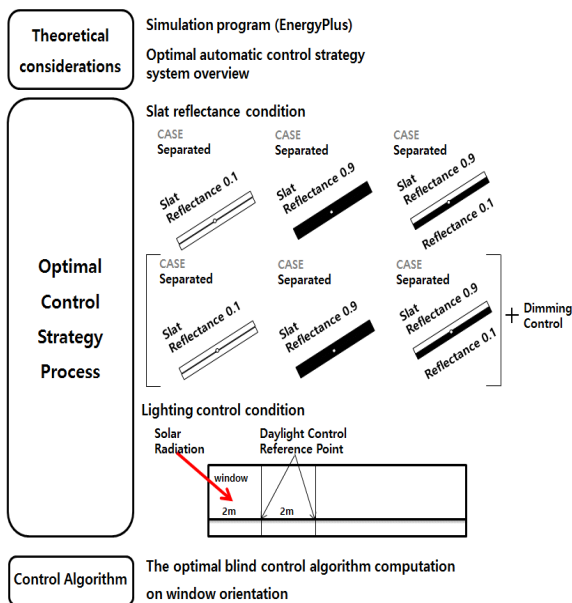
Theoretical considerations

Simulation program (EnergyPlus)

Optimal automatic control strategy system overview

Optimal Control Strategy Process

Slat reflectance condition

CASE
Separated

Slat
Reflectance 0.1

CASE
Separated

Slat
Reflectance 0.9

CASE
Separated

Slat
Reflectance 0.9

Reflectance 0.1

CASE
Separated

Slat
Reflectance 0.1

CASE
Separated

Slat
Reflectance 0.9

CASE
Separated

Slat
Reflectance 0.9

Reflectance 0.1

+ Dimming Control

Lighting control condition

Solar Radiation

Daylight Control Reference Point

window

2m

2m

Control Algorithm

The optimal blind control algorithm computation on window orientation